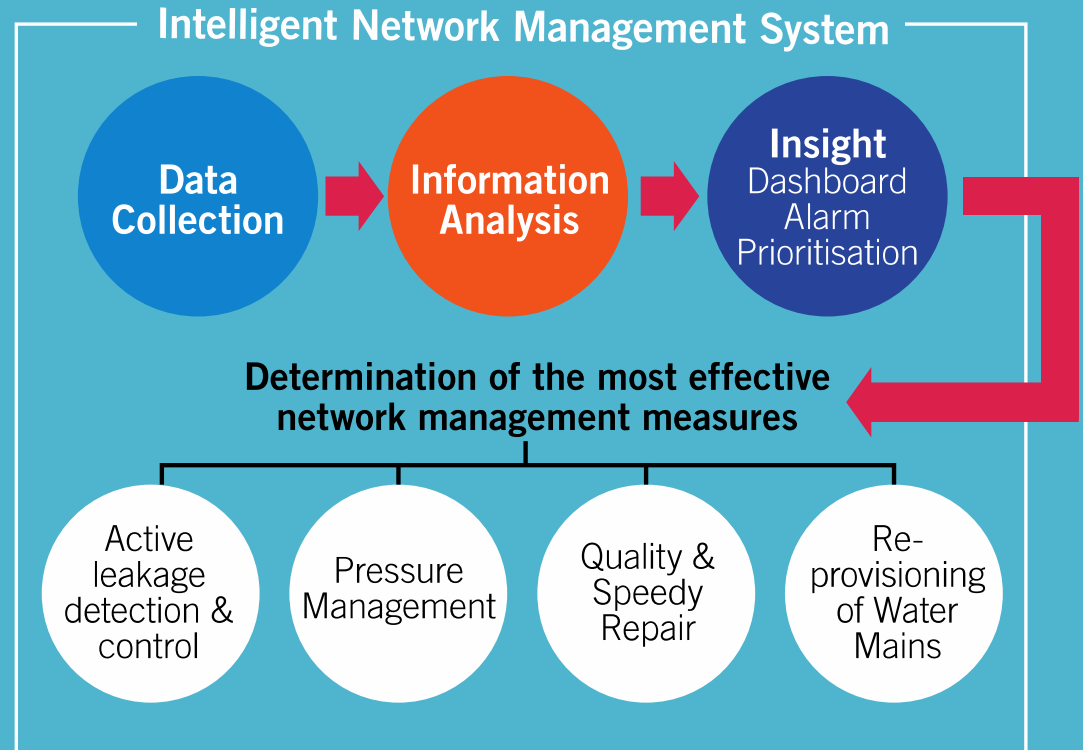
Intelligent Network Management System

Data Collection

Information Analysis

Insight
Dashboard
Alarm
Prioritisation

Determination of the most effective network management measures

Active leakage detection & control

Pressure Management

Quality & Speedy Repair

Re-provisioning of Water Mains